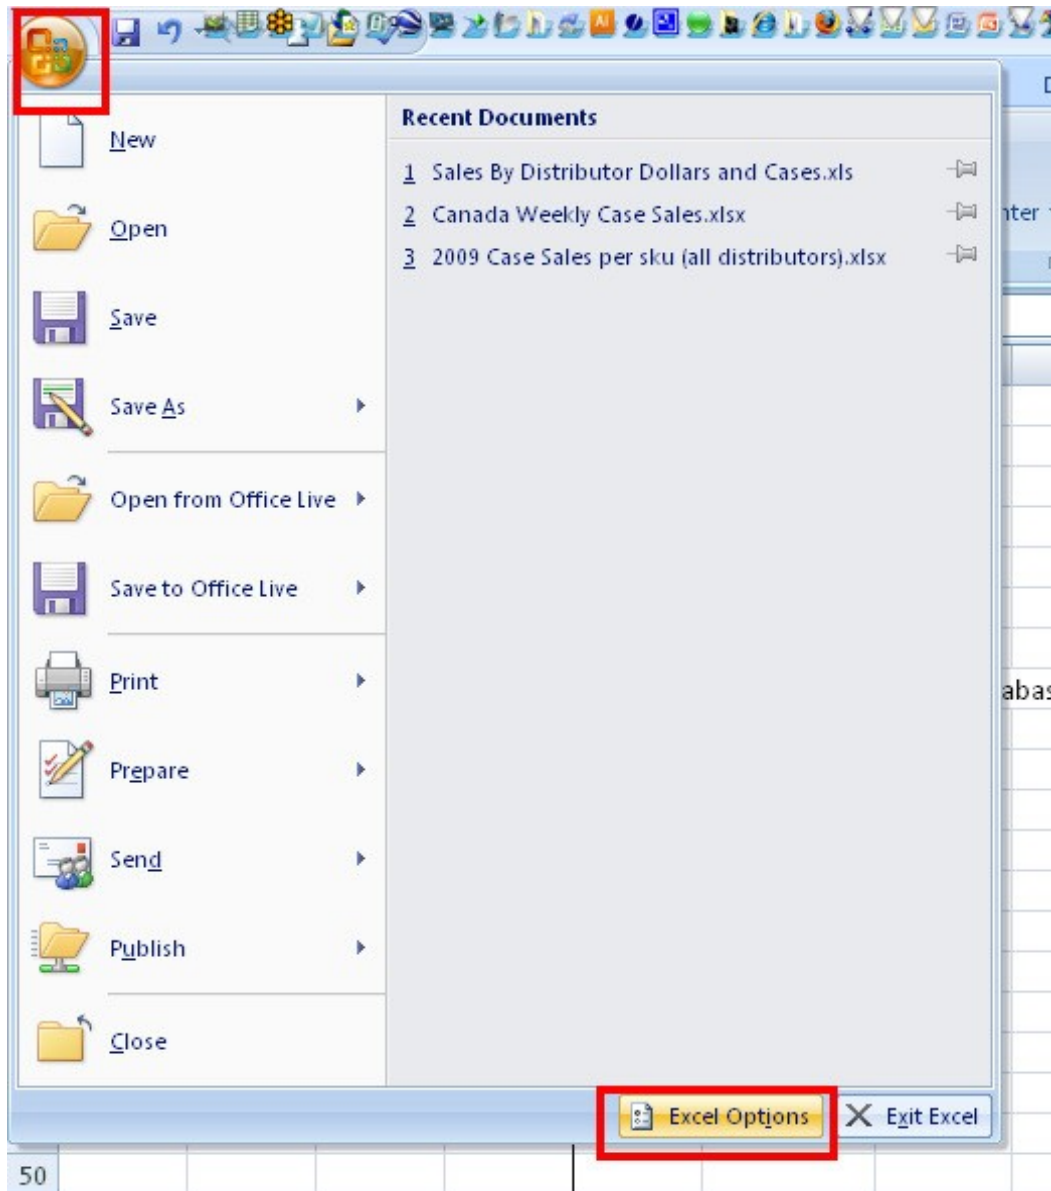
New

Open

Save

Save As

Open from Office Live

Save to Office Live

Print

Prepare

Send

Publish

Close

Recent Documents

1 Sales By Distributor Dollars and Cases.xls

2 Canada Weekly Case Sales.xlsx

3 2009 Case Sales per sku (all distributors).xlsx

nter

abas

Excel Options

Exit Excel

50